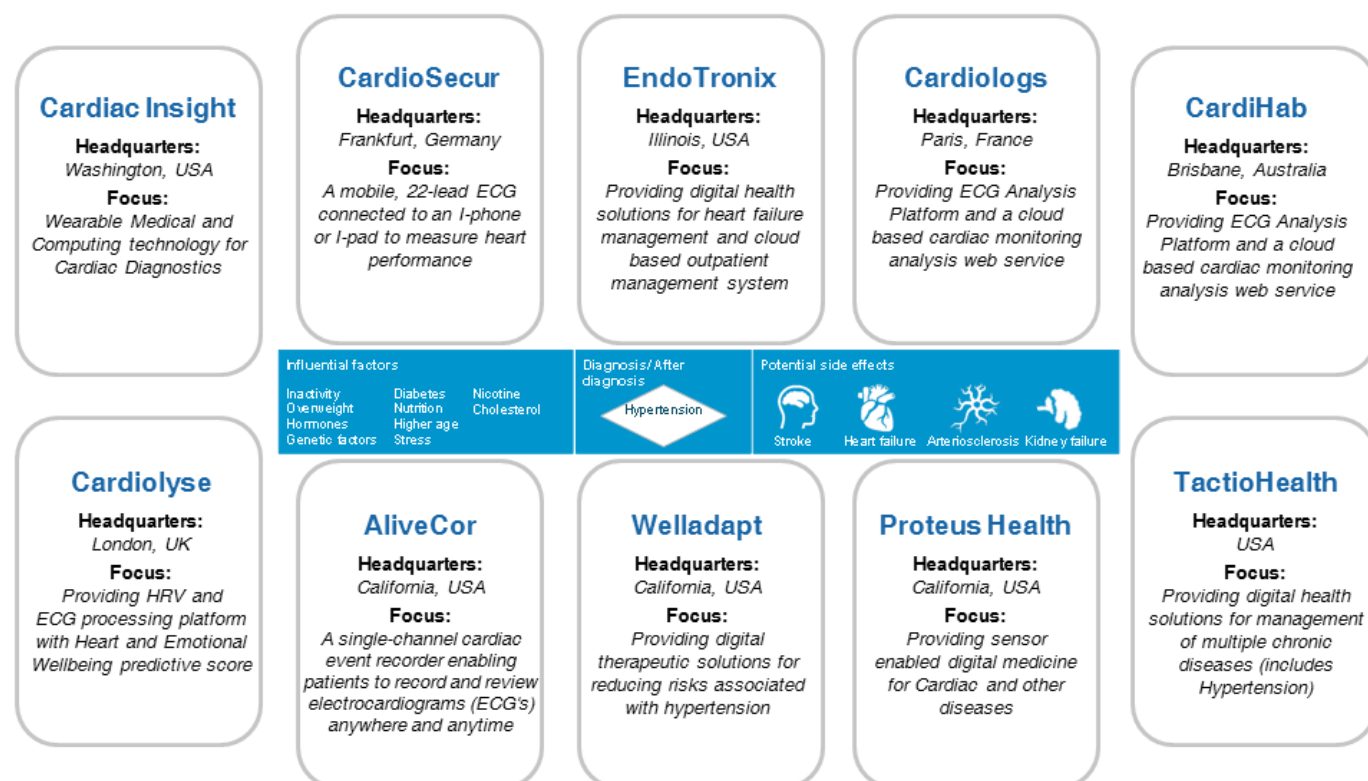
Cardiac Insight
Headquarters:
Washington, USA
Focus:
Wearable Medical and Computing technology for Cardiac Diagnostics

CardioSecur
Headquarters:
Frankfurt, Germany
Focus:
A mobile, 22-lead ECG connected to an I-phone or I-pad to measure heart performance

EndoTronix
Headquarters:
Illinois, USA
Focus:
Providing digital health solutions for heart failure management and cloud based outpatient management system

Cardiologs
Headquarters:
Paris, France
Focus:
Providing ECG Analysis Platform and a cloud based cardiac monitoring analysis web service

CardiHab
Headquarters:
Brisbane, Australia
Focus:
Providing ECG Analysis Platform and a cloud based cardiac monitoring analysis web service

Influential factors
Inactivity
Overweight
Hormones
Genetic factors
Diabetes
Nutrition
Higher age
Stress
Nicotine
Cholesterol

Diagnosis/After diagnosis
Hypertension

Potential side effects
Stroke
Heart failure
Arteriosclerosis
Kidney failure

Cardiolyse
Headquarters:
London, UK
Focus:
Providing HRV and ECG processing platform with Heart and Emotional Wellbeing predictive score

AliveCor
Headquarters:
California, USA
Focus:
A single-channel cardiac event recorder enabling patients to record and review electrocardiograms (ECG's) anywhere and anytime

Welladapt
Headquarters:
California, USA
Focus:
Providing digital therapeutic solutions for reducing risks associated with hypertension

Proteus Health
Headquarters:
California, USA
Focus:
Providing sensor enabled digital medicine for Cardiac and other diseases

TactioHealth
Headquarters:
USA
Focus:
Providing digital health solutions for management of multiple chronic diseases (includes Hypertension)